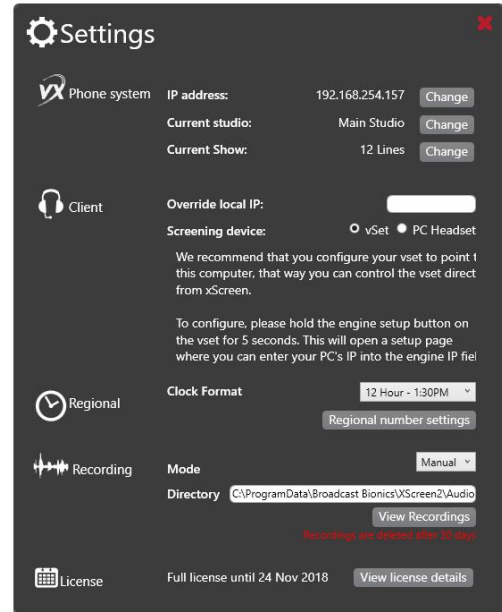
Settings

VX Phone system

IP address: 192.168.254.157 Change

Current studio: Main Studio Change

Current Show: 12 Lines Change

Client

Override local IP:

Screening device: vSet PC Headset

We recommend that you configure your vset to point t this computer, that way you can control the vset direct from xScreen.

To configure, please hold the engine setup button on the vset for 5 seconds. This will open a setup page where you can enter your PC's IP into the engine IP fiel

Regional

Clock Format 12 Hour - 1:30PM

Regional number settings

Recording

Mode Manual

Directory C:\ProgramData\Broadcast Bionics\XScreen2\Audio

View Recordings

Recordings are deleted after 30 days

License

Full license until 24 Nov 2018 View license details